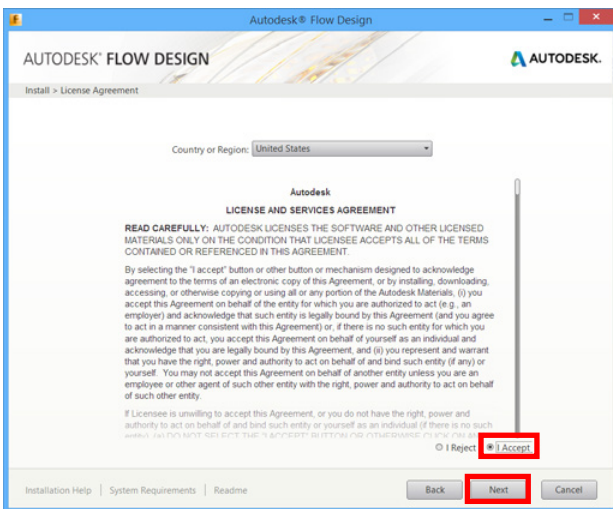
Autodesk® Flow Design

AUTODESK® FLOW DESIGN

AUTODESK.

Install > License Agreement

Country or Region: United States

Autodesk

LICENSE AND SERVICES AGREEMENT

READ CAREFULLY: AUTODESK LICENSES THE SOFTWARE AND OTHER LICENSED MATERIALS ONLY ON THE CONDITION THAT LICENSEE ACCEPTS ALL OF THE TERMS CONTAINED OR REFERENCED IN THIS AGREEMENT.

By selecting the "I accept" button or other button or mechanism designed to acknowledge agreement to the terms of an electronic copy of this Agreement, or by installing, downloading, accessing, or otherwise copying or using all or any portion of the Autodesk Materials, (i) you accept this Agreement on behalf of the entity for which you are authorized to act (e.g., an employer) and acknowledge that such entity is legally bound by this Agreement (and you agree to act in a manner consistent with this Agreement) or, if there is no such entity for which you are authorized to act, you accept this Agreement on behalf of yourself as an individual and acknowledge that you are legally bound by this Agreement, and (ii) you represent and warrant that you have the right, power and authority to act on behalf of and bind such entity (if any) or yourself. You may not accept this Agreement on behalf of another entity unless you are an employee or other agent of such other entity with the right, power and authority to act on behalf of such other entity.

If Licensee is unwilling to accept this Agreement, or you do not have the right, power and authority to act on behalf of and bind such entity or yourself as an individual (if there is no such entity), (a) DO NOT SELECT THE "I ACCEPT" BUTTON OR OTHERWISE CLICK ON AN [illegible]

I Reject  I Accept

Installation Help | System Requirements | Readme

Back  Next  Cancel